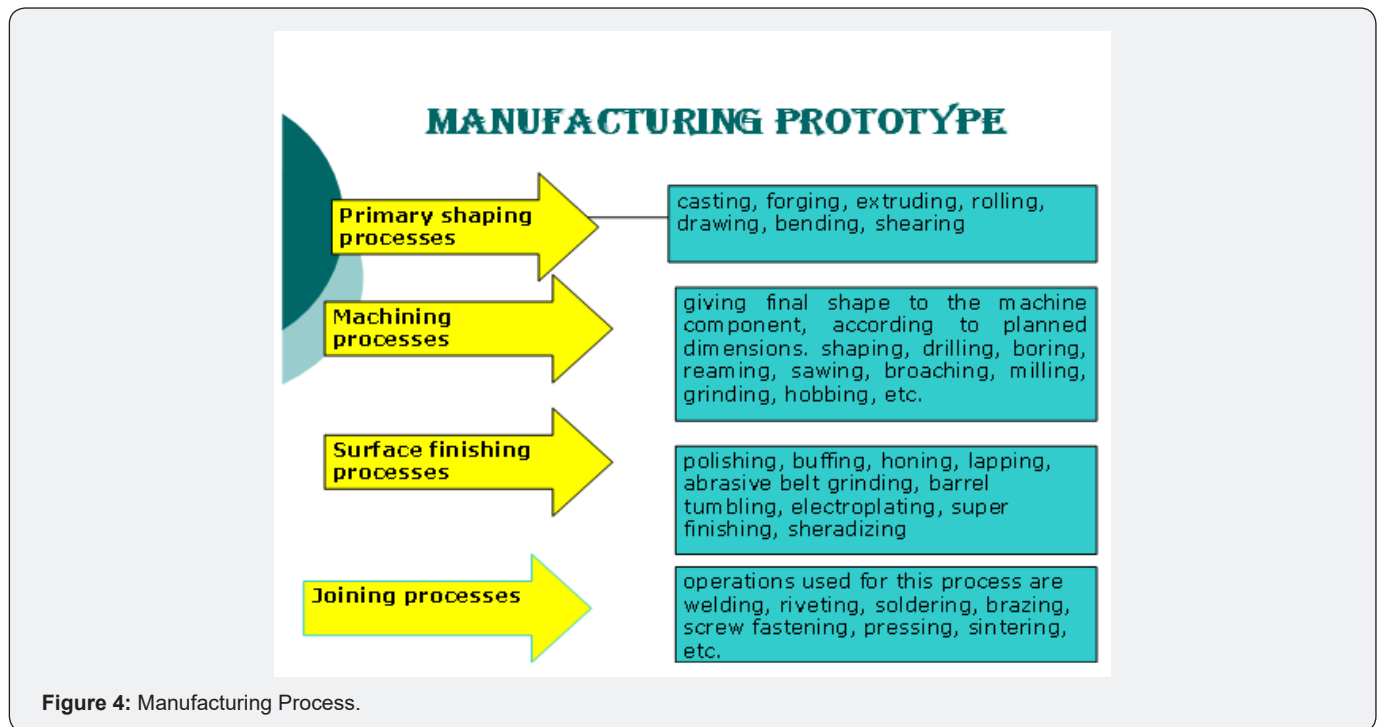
MANUFACTURING PROTOTYPE

Primary shaping processes

casting, forging, extruding, rolling, drawing, bending, shearing

Machining processes

giving final shape to the machine component, according to planned dimensions. shaping, drilling, boring, reaming, sawing, broaching, milling, grinding, hobbing, etc.

Surface finishing processes

polishing, buffing, honing, lapping, abrasive belt grinding, barrel tumbling, electroplating, super finishing, sheradizing

Joining processes

operations used for this process are welding, riveting, soldering, brazing, screw fastening, pressing, sintering, etc.

**Figure 4:** Manufacturing Process.